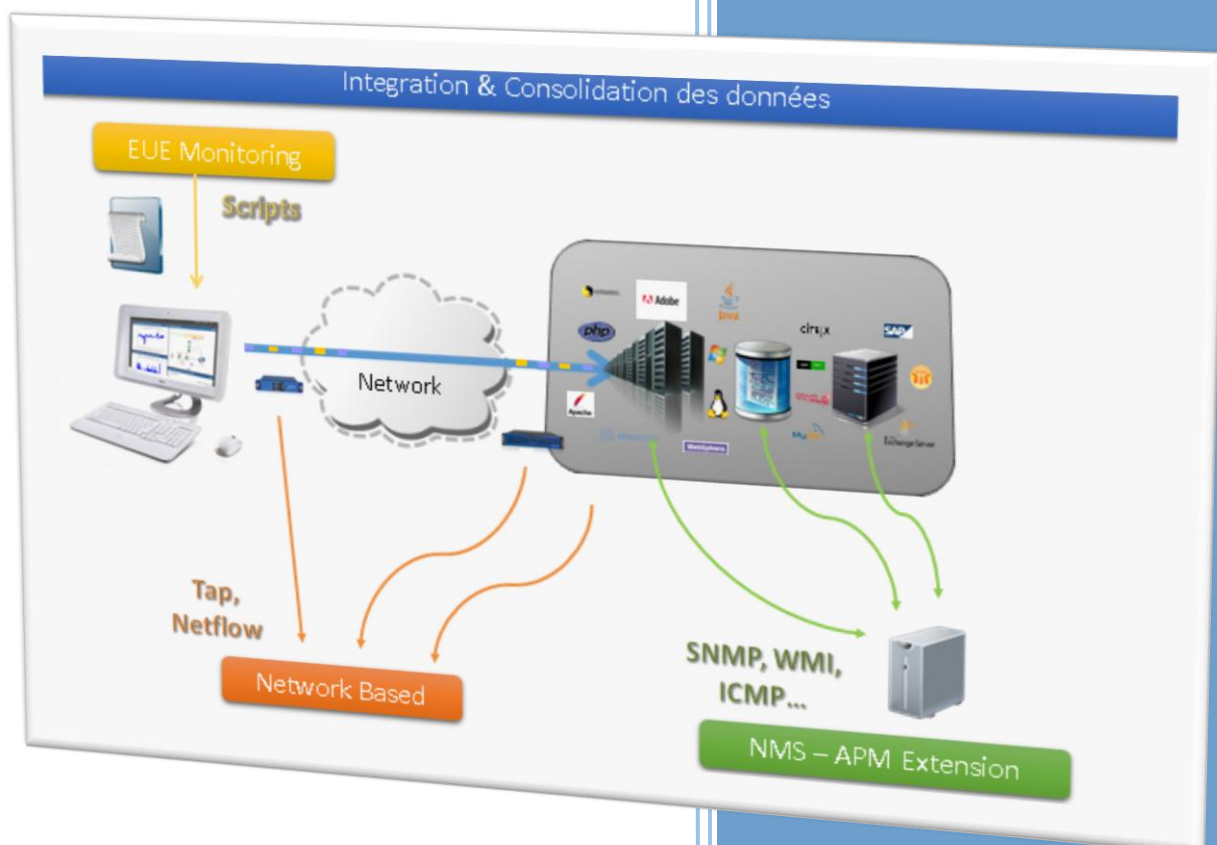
Integration & Consolidation des données

EUE Monitoring

Scripts

Network

Adobe

Java

php

citrix

SAP

Apache

WebSphere

Exchange Server

Tap, Netflow

Network Based

SNMP, WMI, ICMP...

NMS – APM Extension